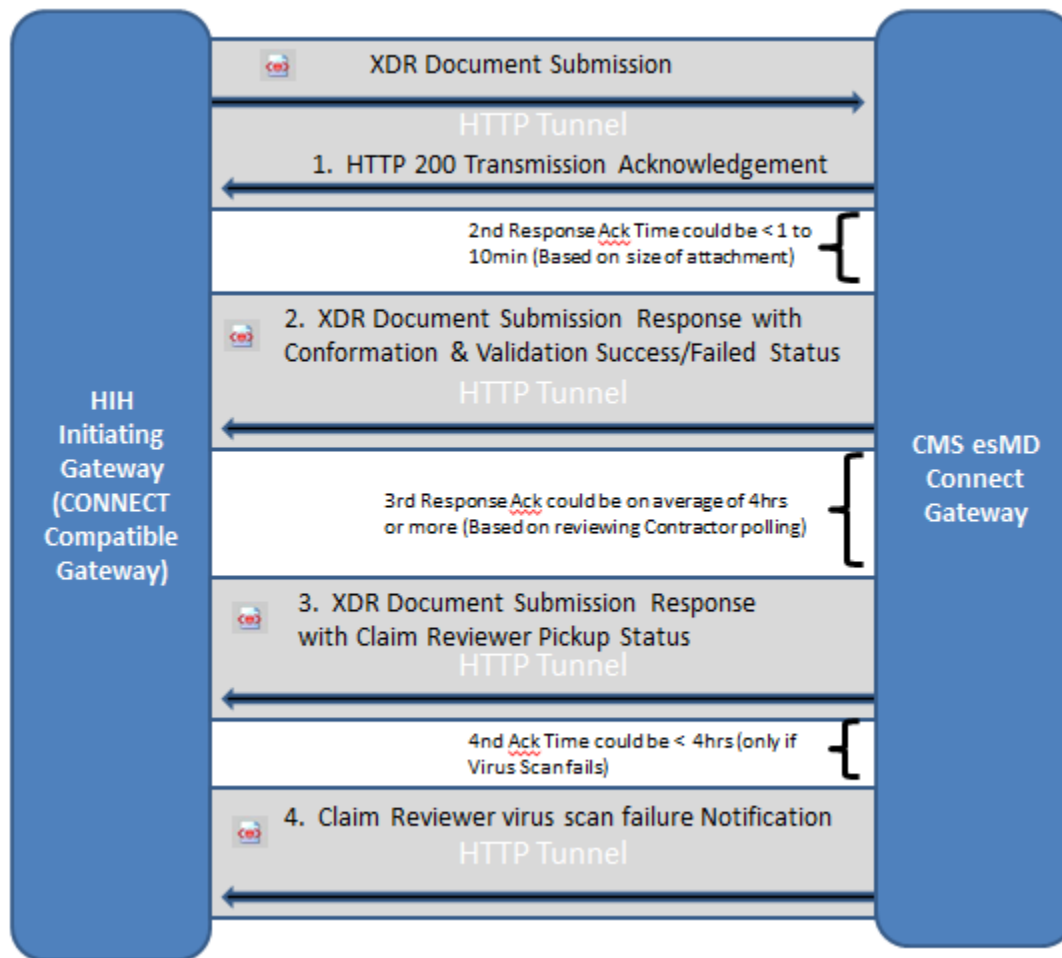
HIH Initiating Gateway (CONNECT Compatible Gateway)

XDR Document Submission

HTTP Tunnel

1. HTTP 200 Transmission Acknowledgement

2nd Response Ack Time could be < 1 to 10min (Based on size of attachment)

2. XDR Document Submission Response with Conformation & Validation Success/Failed Status

HTTP Tunnel

3rd Response Ack could be on average of 4hrs or more (Based on reviewing Contractor polling)

3. XDR Document Submission Response with Claim Reviewer Pickup Status

HTTP Tunnel

4nd Ack Time could be < 4hrs (only if Virus Scan fails)

4. Claim Reviewer virus scan failure Notification

HTTP Tunnel

CMS esMD Connect Gateway